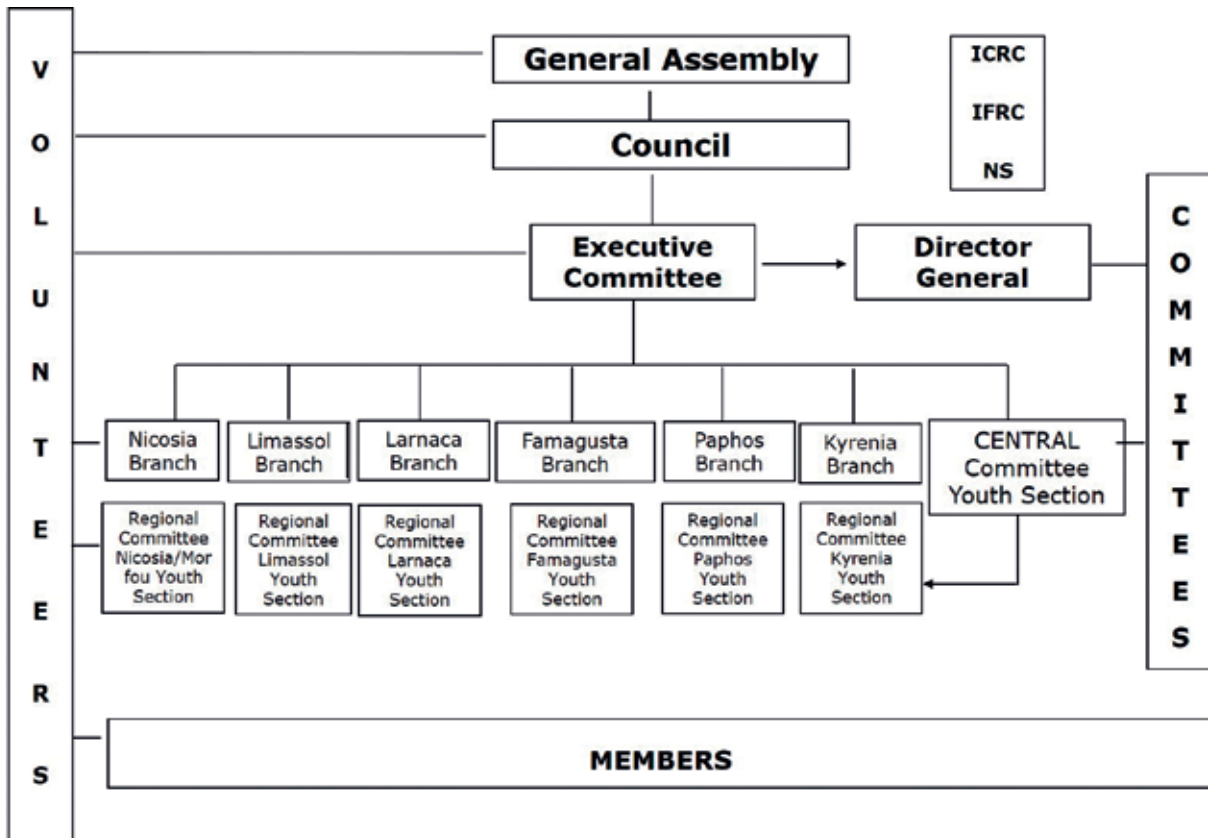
V
O
L
U
N
T
E
E
R
S

General Assembly

Council

ICRC

IFRC

NS

Executive Committee

Director General

C
O
M
M
I
T
T
E
E
S

Nicosia Branch

Limassol Branch

Larnaca Branch

Famagusta Branch

Paphos Branch

Kyrenia Branch

CENTRAL Committee Youth Section

Regional Committee Nicosia/Morfou Youth Section

Regional Committee Limassol Youth Section

Regional Committee Larnaca Youth Section

Regional Committee Famagusta Youth Section

Regional Committee Paphos Youth Section

Regional Committee Kyrenia Youth Section

MEMBERS